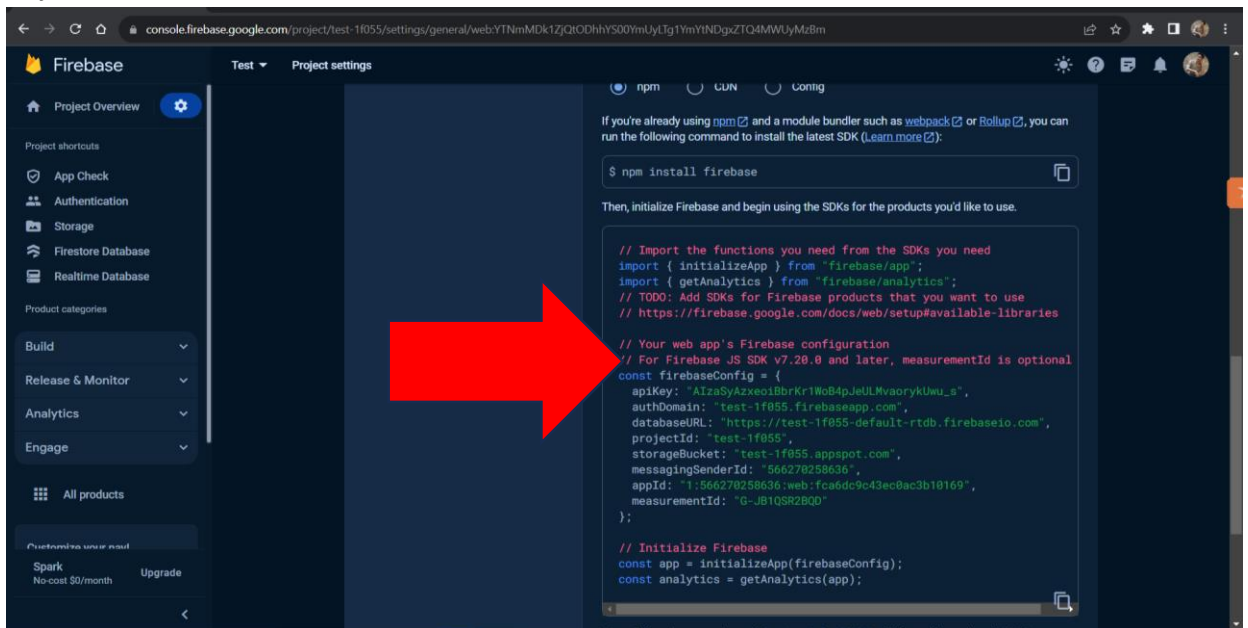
console.firebase.google.com/project/test-1f055/settings/general/web:YTNmMDk1ZjQtODhhYS00YmUyLTg1YmYtNDgxZTQ4MWUyMzBm

Firebase

Test

Project settings

Project Overview

Project shortcuts

App Check

Authentication

Storage

Firestore Database

Realtime Database

Product categories

Build

Release & Monitor

Analytics

Engage

All products

Customize your nav!

Spark
No-cost $0/month

Upgrade

npm CDN Config

If you're already using npm and a module bundler such as webpack or Rollup, you can run the following command to install the latest SDK (Learn more):

$ npm install firebase

Then, initialize Firebase and begin using the SDKs for the products you'd like to use.

```
// Import the functions you need from the SDKs you need
import { initializeApp } from "firebase/app";
import { getAnalytics } from "firebase/analytics";
// TODO: Add SDKs for Firebase products that you want to use
// https://firebase.google.com/docs/web/setup#available-libraries

// Your web app's Firebase configuration
// For Firebase JS SDK v7.20.0 and later, measurementId is optional
const firebaseConfig = {
  apiKey: "AIzaSyAzxeoiBbrKr1WoB4pJeULMvaorykUwu_s",
  authDomain: "test-1f055.firebaseapp.com",
  databaseURL: "https://test-1f055-default-rtdb.firebaseio.com",
  projectId: "test-1f055",
  storageBucket: "test-1f055.appspot.com",
  messagingSenderId: "566270258636",
  appId: "1:566270258636:web:fca6dc9c43ec0ac3b10169",
  measurementId: "G-JB1QSR2BQD"
};

// Initialize Firebase
const app = initializeApp(firebaseConfig);
const analytics = getAnalytics(app);
```